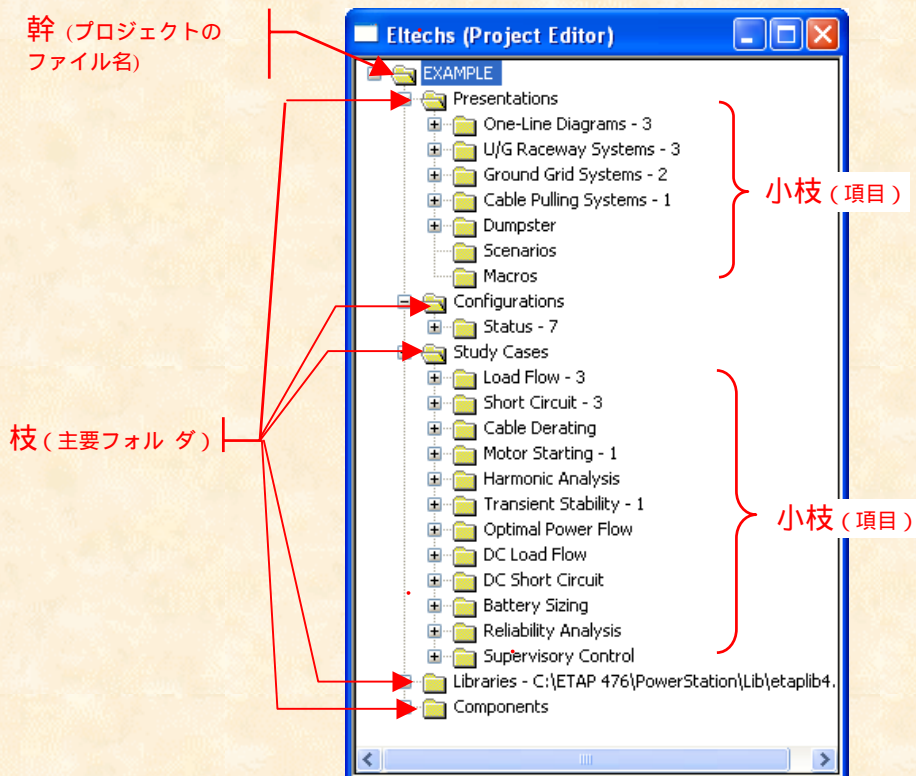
幹 (プロジェクトのファイル名)

Eltechs (Project Editor)

EXAMPLE
Presentations
One-Line Diagrams - 3
U/G Raceway Systems - 3
Ground Grid Systems - 2
Cable Pulling Systems - 1
Dumpster
Scenarios
Macros
Configurations
Status - 7
Study Cases
Load Flow - 3
Short Circuit - 3
Cable Derating
Motor Starting - 1
Harmonic Analysis
Transient Stability - 1
Optimal Power Flow
DC Load Flow
DC Short Circuit
Battery Sizing
Reliability Analysis
Supervisory Control
Libraries - C:\ETAP 476\PowerStation\Lib\etaplib4.
Components

小枝 ( 項目 )

枝 ( 主要フォル ダ )

小枝 ( 項目 )